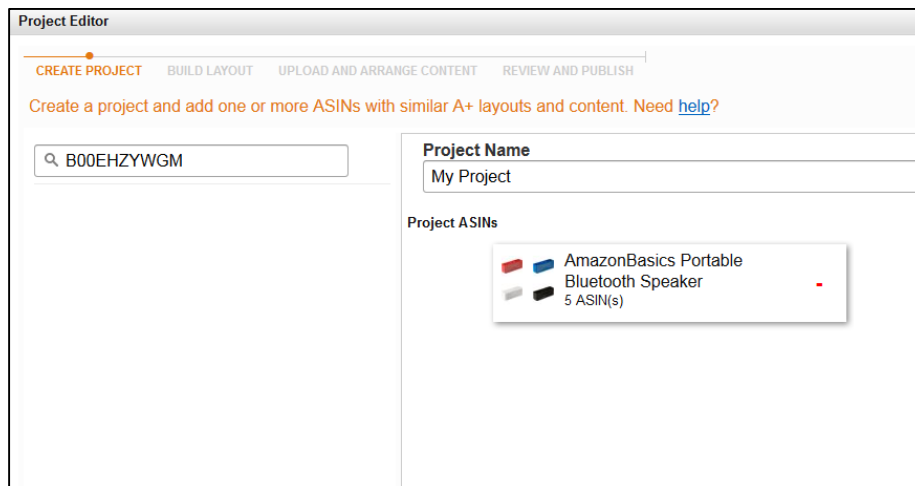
Project Editor

CREATE PROJECT BUILD LAYOUT UPLOAD AND ARRANGE CONTENT REVIEW AND PUBLISH

Create a project and add one or more ASINs with similar A+ layouts and content. Need help?

B00EHZYWGM

Project Name

My Project

Project ASINs

AmazonBasics Portable Bluetooth Speaker
5 ASIN(s)

-